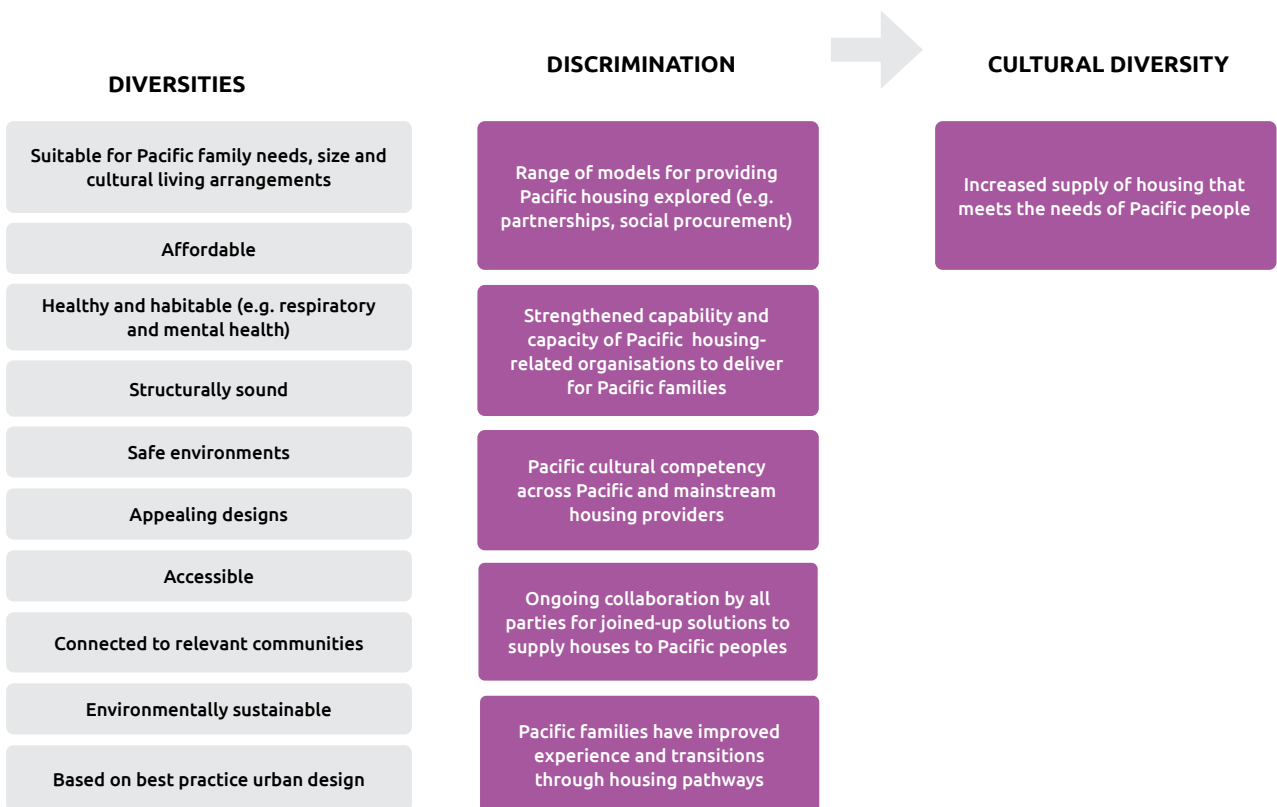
DIVERSITIES

Suitable for Pacific family needs, size and cultural living arrangements

Affordable

Healthy and habitable (e.g. respiratory and mental health)

Structurally sound

Safe environments

Appealing designs

Accessible

Connected to relevant communities

Environmentally sustainable

Based on best practice urban design

DISCRIMINATION

Range of models for providing Pacific housing explored (e.g. partnerships, social procurement)

Strengthened capability and capacity of Pacific housing-related organisations to deliver for Pacific families

Pacific cultural competency across Pacific and mainstream housing providers

Ongoing collaboration by all parties for joined-up solutions to supply houses to Pacific peoples

Pacific families have improved experience and transitions through housing pathways

CULTURAL DIVERSITY

Increased supply of housing that meets the needs of Pacific people